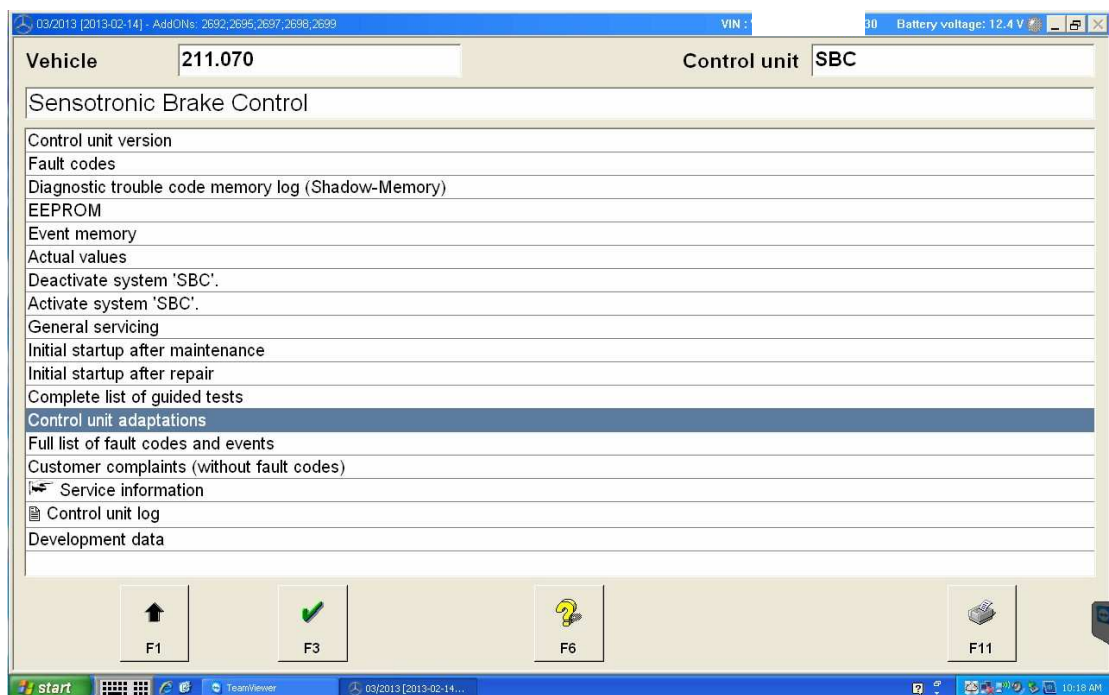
03/2013 [2013-02-14] - AddONs: 2692;2695;2697;2698;2699 VIN : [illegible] 30 Battery voltage: 12.4 V

Vehicle 211.070

Control unit SBC

Sensotronic Brake Control

Control unit version
Fault codes
Diagnostic trouble code memory log (Shadow-Memory)
EEPROM
Event memory
Actual values
Deactivate system 'SBC'.
Activate system 'SBC'.
General servicing
Initial startup after maintenance
Initial startup after repair
Complete list of guided tests
Control unit adaptations
Full list of fault codes and events
Customer complaints (without fault codes)
Service information
Control unit log
Development data

F1 F3 F6 F11

start TeamViewer 03/2013 [2013-02-14... 10:18 AM